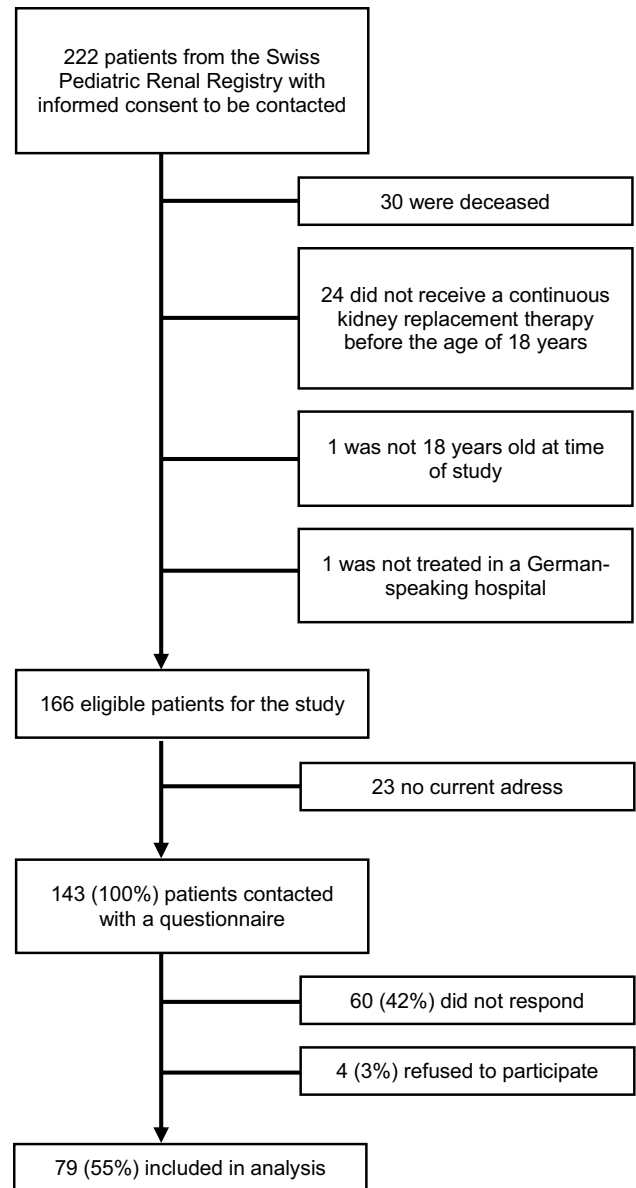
222 patients from the Swiss Pediatric Renal Registry with informed consent to be contacted

30 were deceased

24 did not receive a continuous kidney replacement therapy before the age of 18 years

1 was not 18 years old at time of study

1 was not treated in a German-speaking hospital

166 eligible patients for the study

23 no current adress

143 (100%) patients contacted with a questionnaire

60 (42%) did not respond

4 (3%) refused to participate

79 (55%) included in analysis